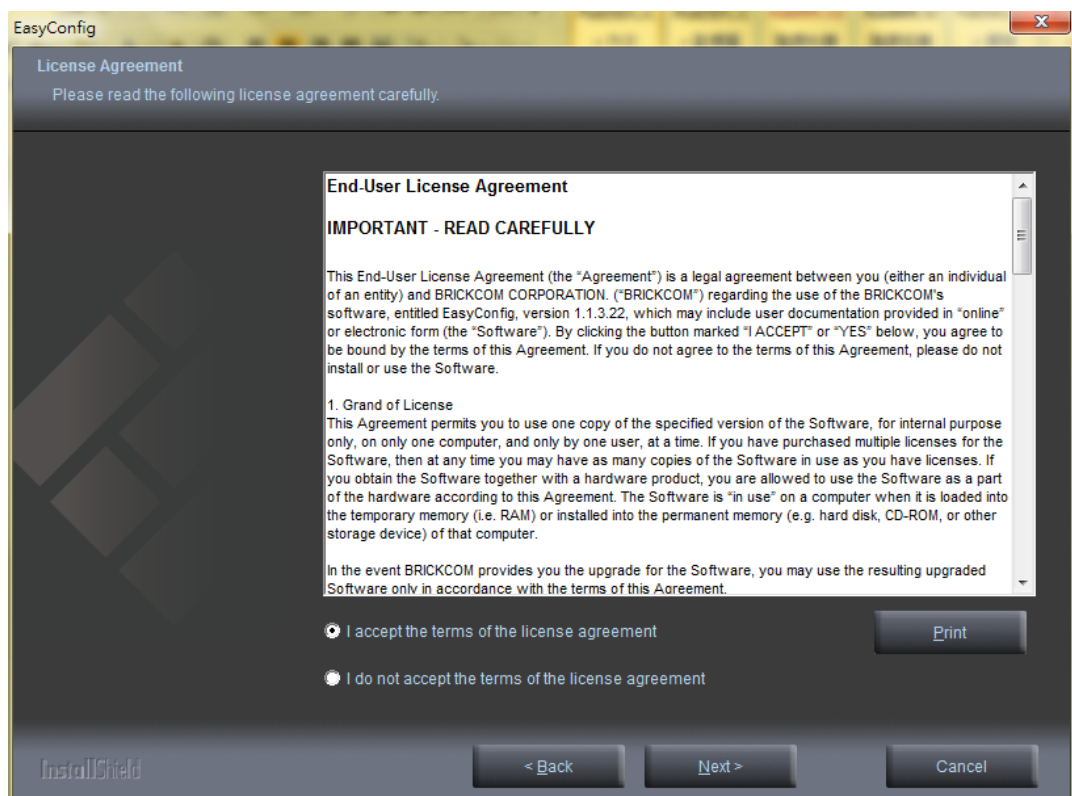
EasyConfig

License Agreement
Please read the following license agreement carefully.

End-User License Agreement

IMPORTANT - READ CAREFULLY

This End-User License Agreement (the "Agreement") is a legal agreement between you (either an individual of an entity) and BRICKCOM CORPORATION. ("BRICKCOM") regarding the use of the BRICKCOM's software, entitled EasyConfig, version 1.1.3.22, which may include user documentation provided in "online" or electronic form (the "Software"). By clicking the button marked "I ACCEPT" or "YES" below, you agree to be bound by the terms of this Agreement. If you do not agree to the terms of this Agreement, please do not install or use the Software.

1. Grand of License
This Agreement permits you to use one copy of the specified version of the Software, for internal purpose only, on only one computer, and only by one user, at a time. If you have purchased multiple licenses for the Software, then at any time you may have as many copies of the Software in use as you have licenses. If you obtain the Software together with a hardware product, you are allowed to use the Software as a part of the hardware according to this Agreement. The Software is "in use" on a computer when it is loaded into the temporary memory (i.e. RAM) or installed into the permanent memory (e.g. hard disk, CD-ROM, or other storage device) of that computer.

In the event BRICKCOM provides you the upgrade for the Software, you may use the resulting upgraded Software only in accordance with the terms of this Agreement.

I accept the terms of the license agreement

Print

I do not accept the terms of the license agreement

InstallShield

< Back

Next >

Cancel